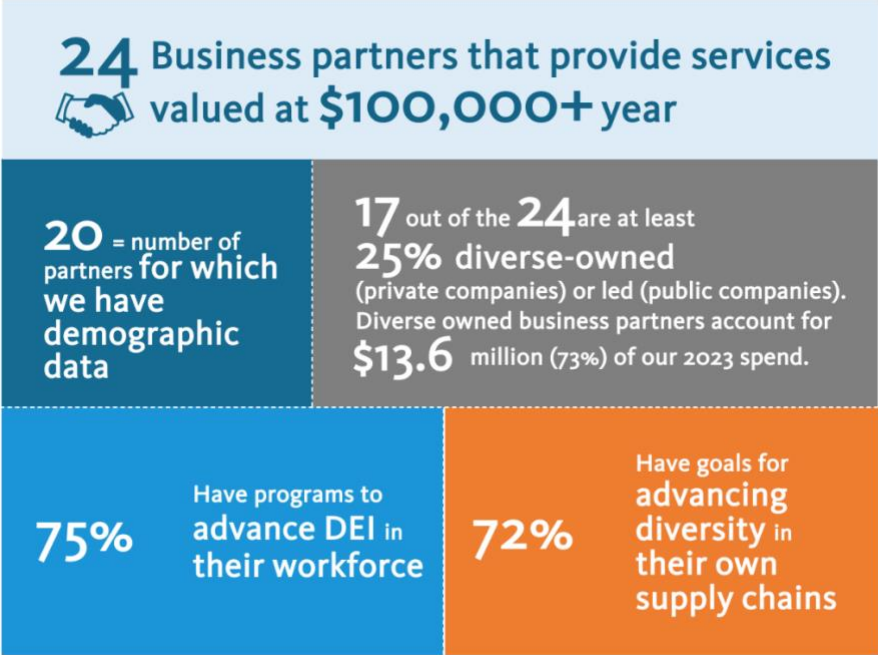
24 Business partners that provide services valued at \$100,000+ year

20 = number of partners for which we have demographic data

17 out of the 24 are at least 25% diverse-owned (private companies) or led (public companies). Diverse owned business partners account for \$13.6 million (73%) of our 2023 spend.

75% Have programs to advance DEI in their workforce

72% Have goals for advancing diversity in their own supply chains